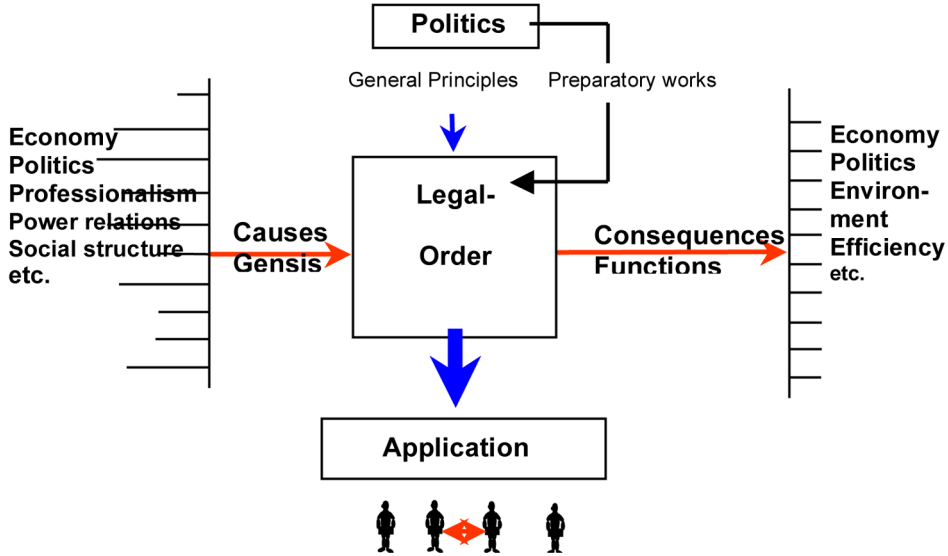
Politics

General Principles

Preparatory works

Economy
Politics
Professionalism
Power relations
Social structure
etc.

Causes
Gensis

Legal-
Order

Consequences
Functions

Economy
Politics
Environ-
ment
Efficiency
etc.

Application